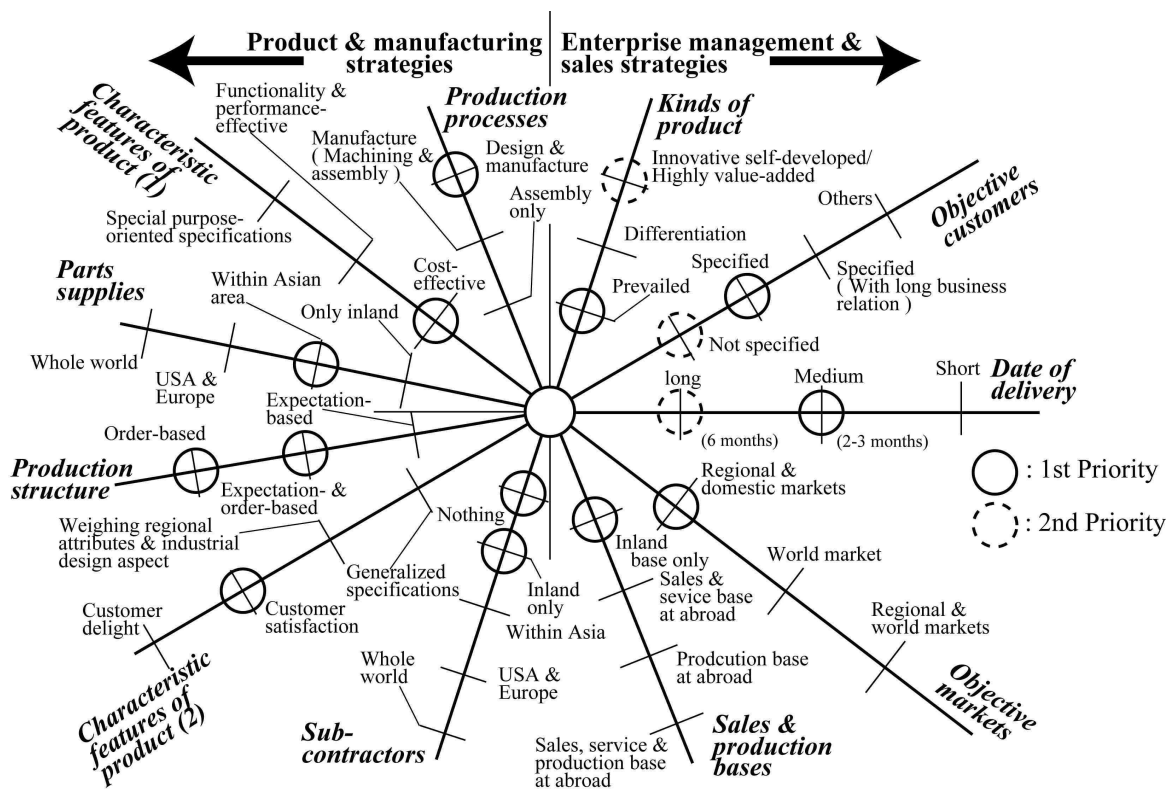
Product & manufacturing strategies

Enterprise management & sales strategies

Characteristic features of product (1)

Functionality & performance-effective

Production processes

Kinds of product

Manufacture ( Machining & assembly )

Design & manufacture

Innovative self-developed/ Highly value-added

Assembly only

Objective customers

Others

Special purpose-oriented specifications

Differentiation

Parts supplies

Within Asian area

Cost-effective

Specified

Specified ( With long business relation )

Prevailed

Only inland

Whole world

USA & Europe

Not specified

Expectation-based

long

Medium

Short

Date of delivery

(6 months)

(2-3 months)

Order-based

Production structure

: 1st Priority

: 2nd Priority

Regional & domestic markets

Expectation- & order-based

Nothing

Weighing regional attributes & industrial design aspect

Inland base only

World market

Generalized specifications

Inland only

Sales & sevice base at abroad

Customer delight

Customer satisfaction

Regional & world markets

Within Asia

Characteristic features of product (2)

Whole world

USA & Europe

Prodcution base at abroad

Objective markets

Sub-contractors

Sales, service & production base at abroad

Sales & production bases